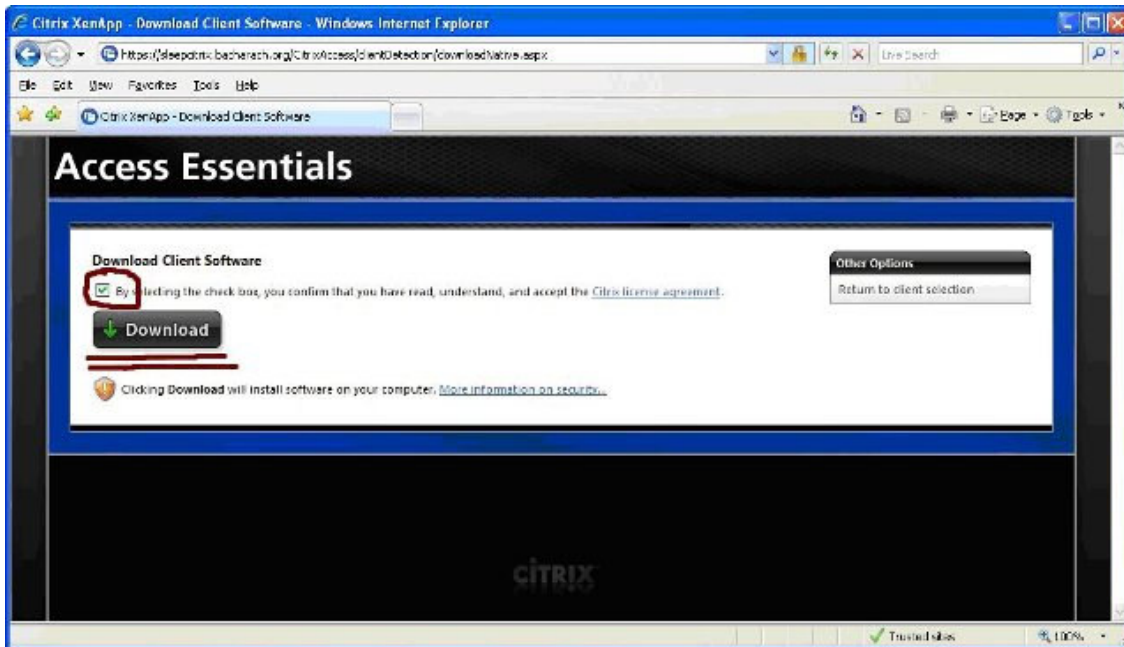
Citrix XenApp - Download Client Software - Windows Internet Explorer

https://sleepcitrix.bacharach.org/Citrix/Access/clientDetection/downloadNative.aspx

Live Search

File Edit View Favorites Tools Help

Citrix XenApp - Download Client Software

Page Tools

Access Essentials

Download Client Software

By selecting the check box, you confirm that you have read, understand, and accept the Citrix license agreement.

Download

Clicking Download will install software on your computer. More information on security...

Other Options

Return to client selection

CiTRIX

Trusted sites

100%